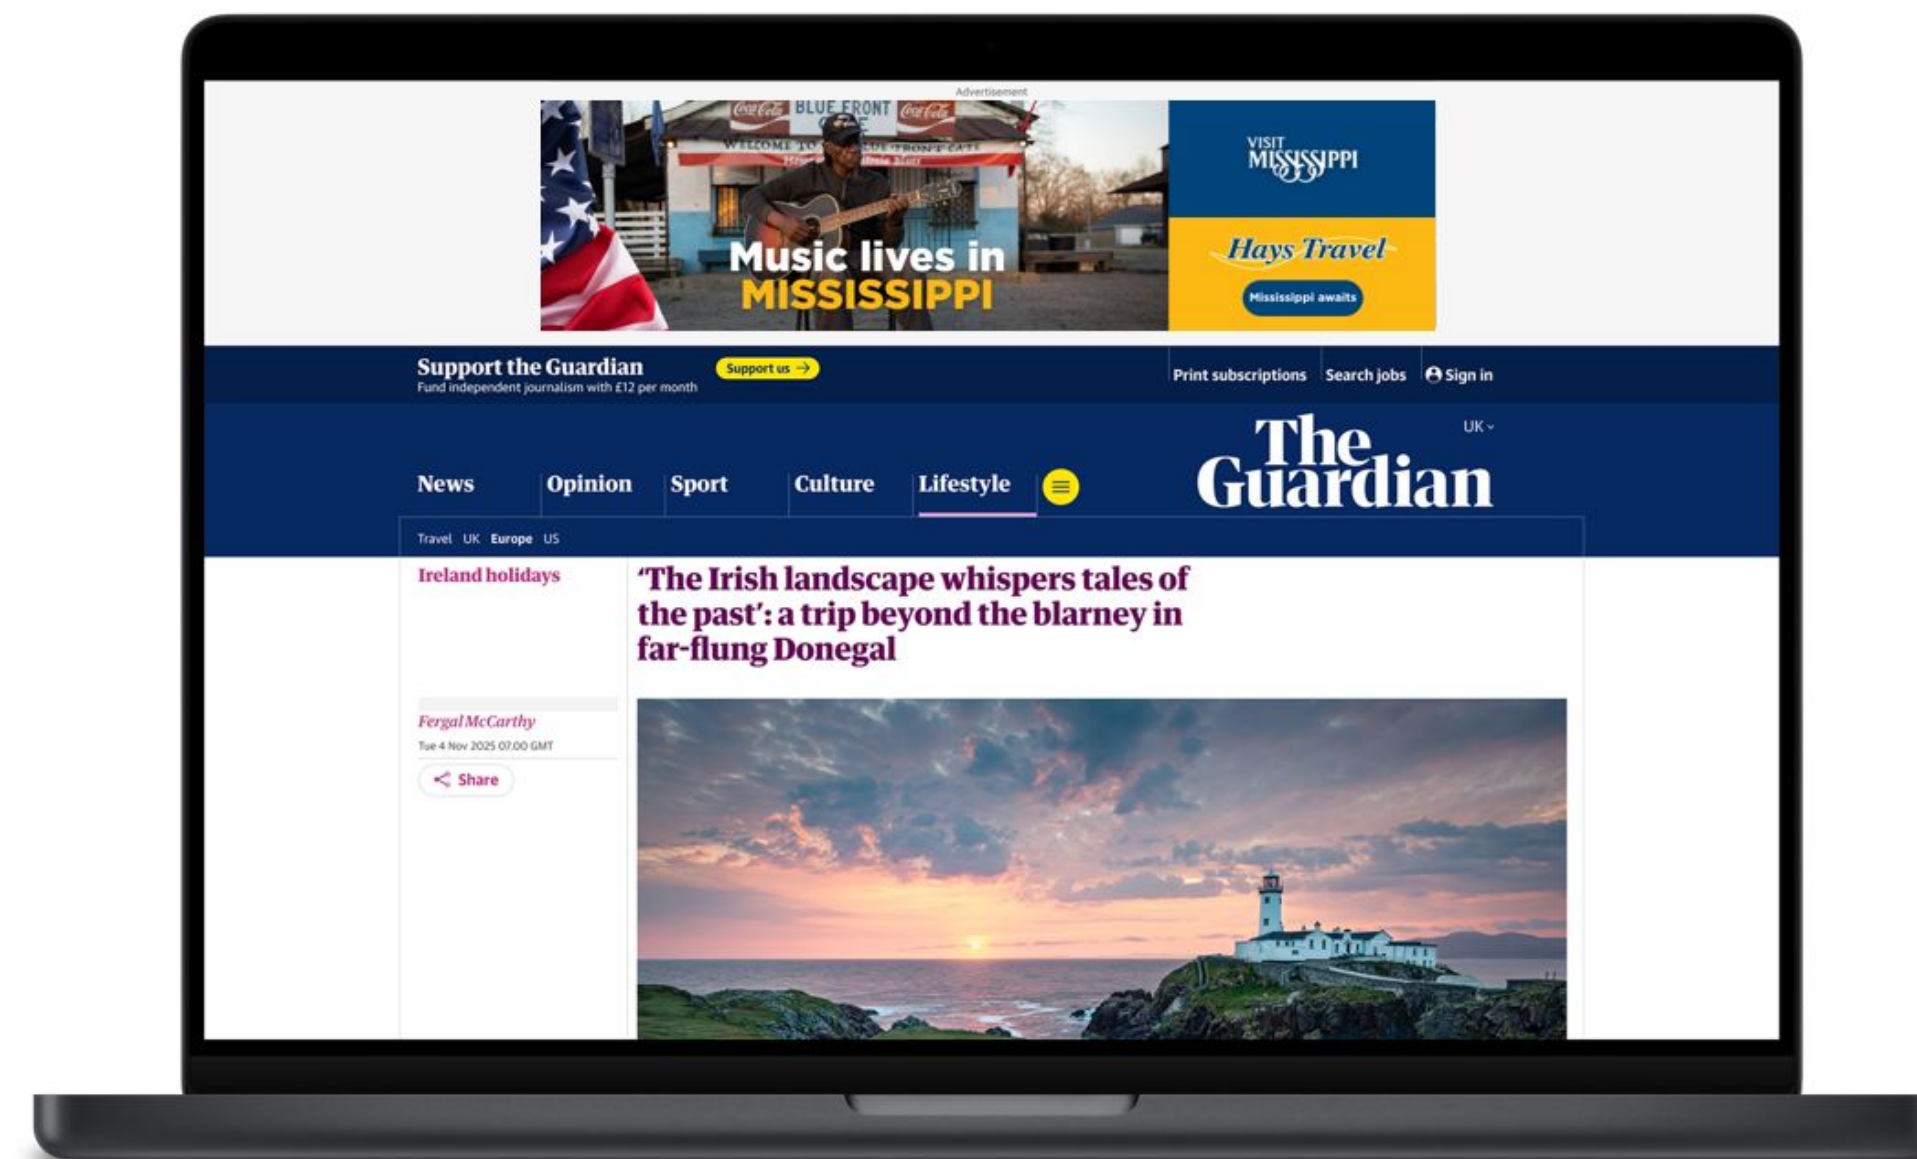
Advertisement

BLUE FRONT

WELCOME TO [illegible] BLUE FRONT CAFE

Music lives in MISSISSIPPI

VISIT MISSISSIPPI

Hays Travel

Mississippi awaits

Support the Guardian
Fund independent journalism with £12 per month

Support us →

Print subscriptions Search jobs Sign in

UK

The Guardian

News Opinion Sport Culture Lifestyle

Travel UK Europe US

Ireland holidays

‘The Irish landscape whispers tales of the past’: a trip beyond the blarney in far-flung Donegal

Fergal McCarthy
Tue 4 Nov 2025 07.00 GMT

Share